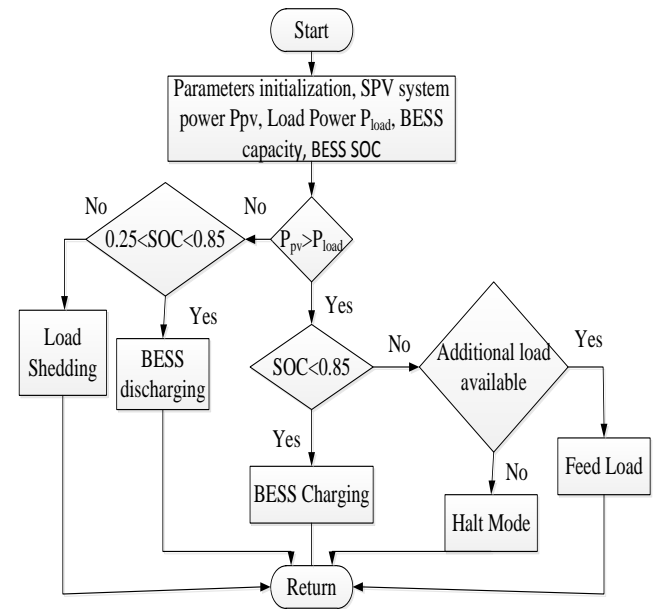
Start

Parameters initialization, SPV system power Ppv, Load Power $P_{load}$, BESS capacity, BESS SOC

No

0.25<SOC<0.85

No

$P_{pv}>P_{load}$

Yes

Yes

Load Shedding

BESS discharging

SOC<0.85

No

Additional load available

Yes

Yes

No

Feed Load

BESS Charging

Halt Mode

Return